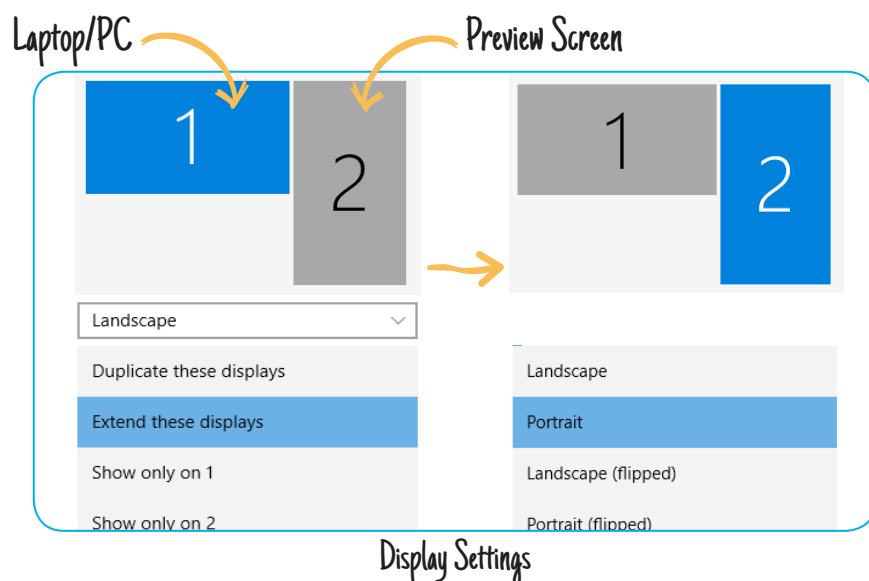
Laptop/PC

Preview Screen

1

2

1

2

Landscape

Duplicate these displays

Extend these displays

Show only on 1

Show only on 2

Landscape

Portrait

Landscape (flipped)

Portrait (flipped)

Display Settings